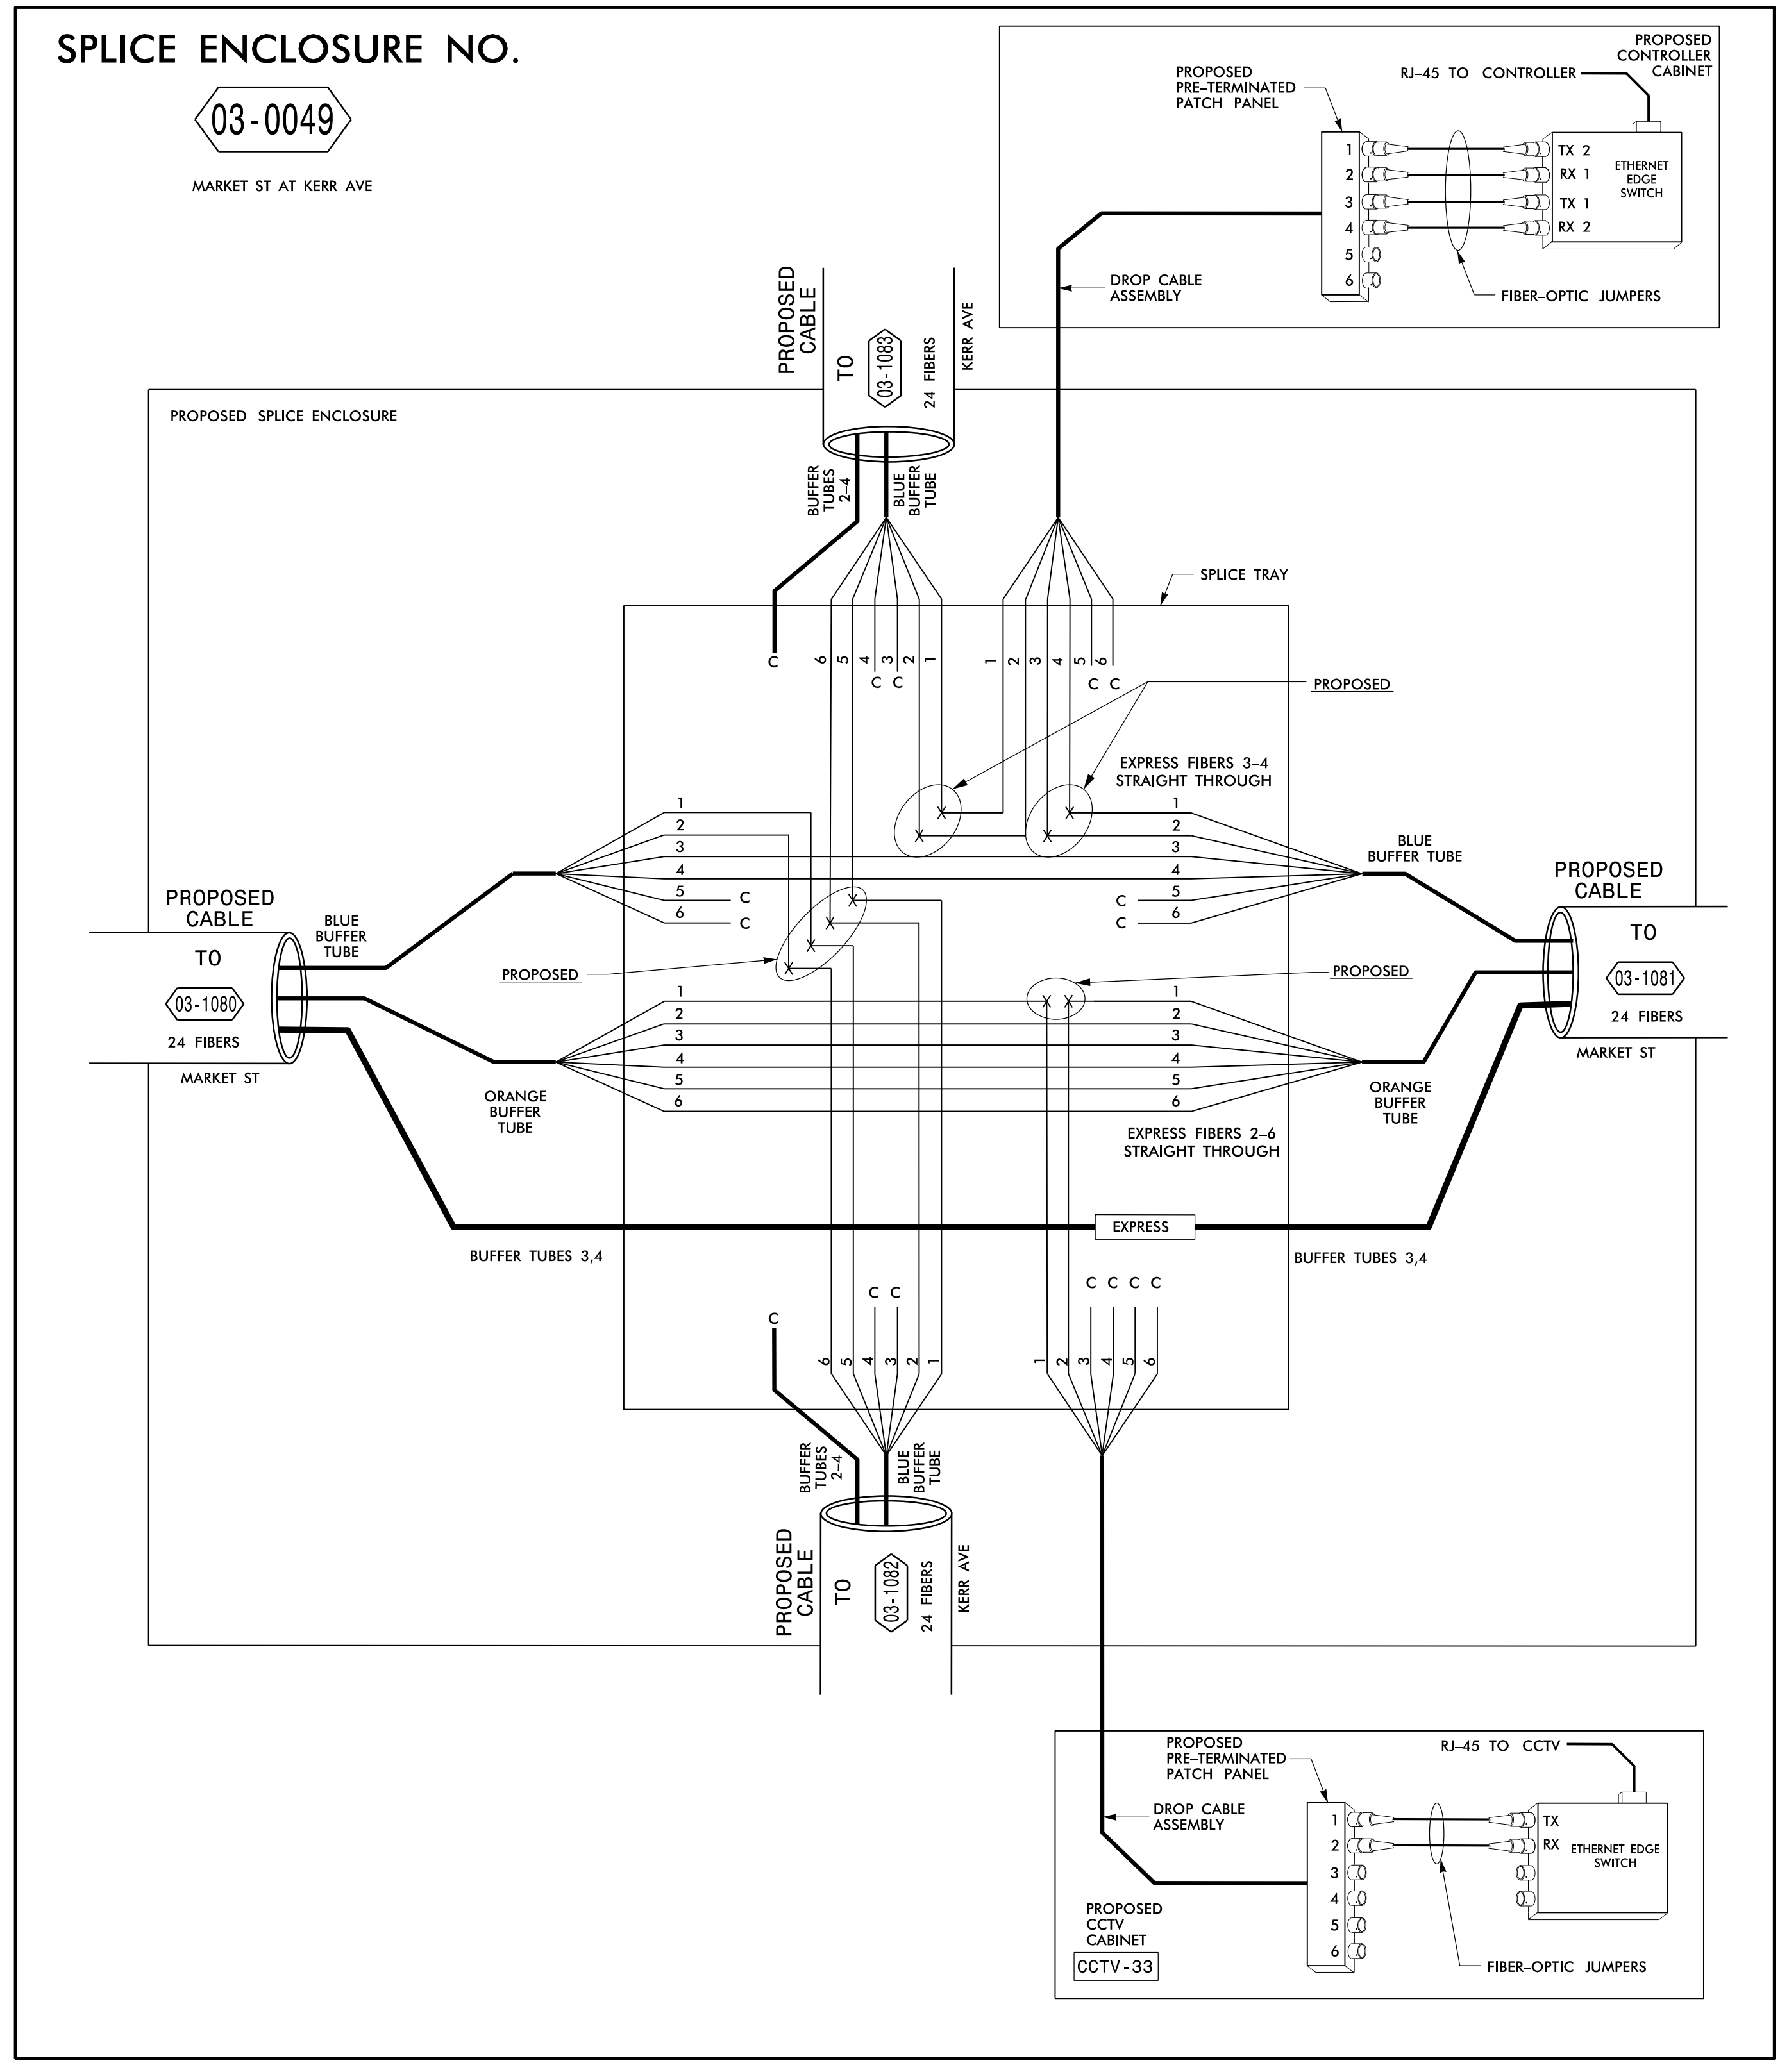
SPLICE ENCLOSURE NO.

03-0049

MARKET ST AT KERR AVE

PROPOSED CONTROLLER CABINET

RJ-45 TO CONTROLLER

PROPOSED PRE-TERMINATED PATCH PANEL

1
2
3
4
5
6

TX 2
RX 1
TX 1
RX 2

ETHERNET EDGE SWITCH

DROP CABLE ASSEMBLY

FIBER-OPTIC JUMPERS

PROPOSED CABLE

TO

03-1083

24 FIBERS

KERR AVE

PROPOSED SPLICE ENCLOSURE

BUFFER TUBES 2-4

BLUE BUFFER TUBE

SPLICE TRAY

C 6 5 4 3 2 1

C C

1 2 3 4 5 6

C C

PROPOSED

EXPRESS FIBERS 3-4 STRAIGHT THROUGH

1
2
3
4
5 C
6 C

1
2
3
4
C 5
C 6

BLUE BUFFER TUBE

PROPOSED CABLE

TO

03-1081

24 FIBERS

MARKET ST

PROPOSED CABLE

BLUE BUFFER TUBE

TO

03-1080

24 FIBERS

MARKET ST

PROPOSED

PROPOSED

1
2
3
4
5
6

1
2
3
4
5
6

ORANGE BUFFER TUBE

ORANGE BUFFER TUBE

EXPRESS FIBERS 2-6 STRAIGHT THROUGH

EXPRESS

BUFFER TUBES 3,4

BUFFER TUBES 3,4

C C

C C C C

C

6 5 4 3 2 1

1 2 3 4 5 6

BUFFER TUBES 2-4

BLUE BUFFER TUBE

PROPOSED CABLE

TO

03-1082

24 FIBERS

KERR AVE

PROPOSED PRE-TERMINATED PATCH PANEL

RJ-45 TO CCTV

DROP CABLE ASSEMBLY

1
2
3
4
5
6

TX
RX

ETHERNET EDGE SWITCH

PROPOSED CCTV CABINET

CCTV-33

FIBER-OPTIC JUMPERS